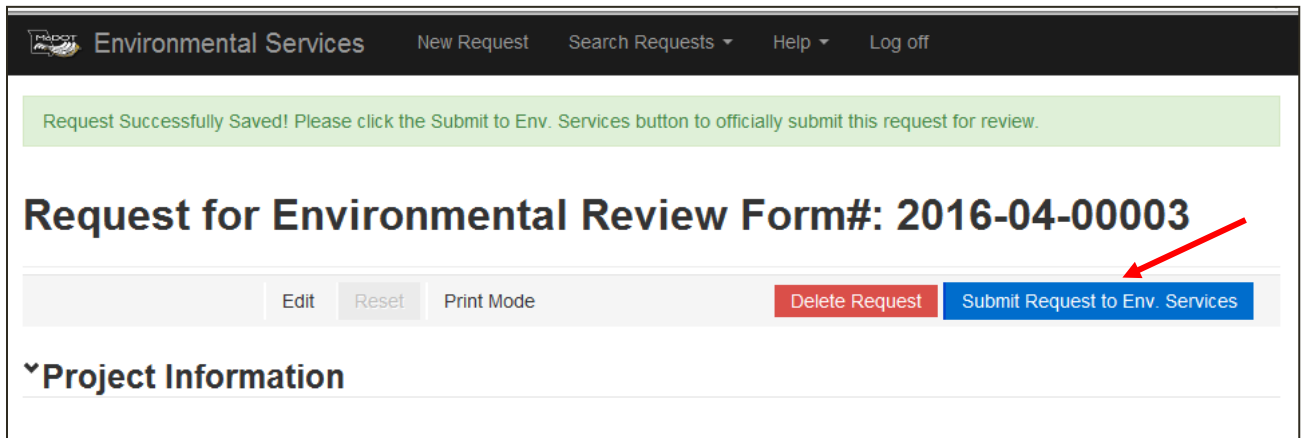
MoDOT Environmental Services New Request Search Requests Help Log off

Request Successfully Saved! Please click the Submit to Env. Services button to officially submit this request for review.

Request for Environmental Review Form#: 2016-04-00003

Edit Reset Print Mode Delete Request Submit Request to Env. Services

Project Information